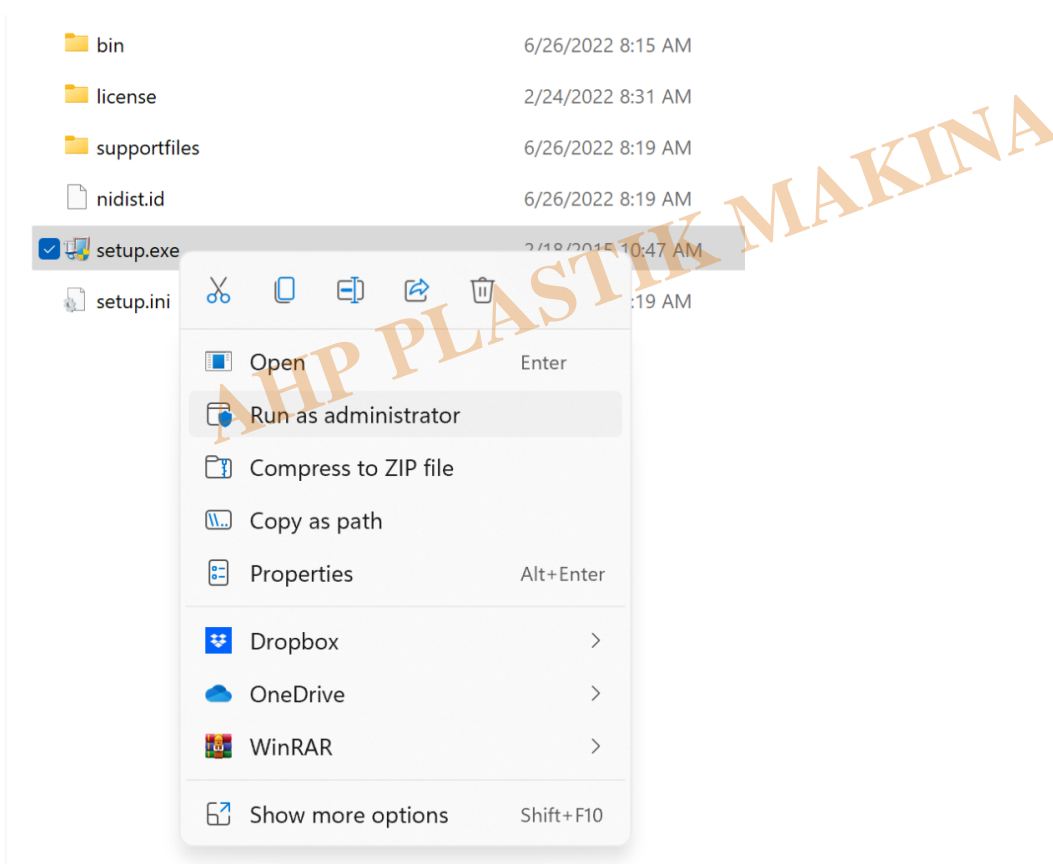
bin 6/26/2022 8:15 AM
license 2/24/2022 8:31 AM
supportfiles 6/26/2022 8:19 AM
nidist.id 6/26/2022 8:19 AM
setup.exe 2/18/2015 10:47 AM
setup.ini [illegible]:19 AM

AHP PLASTIK MAKINA

Open Enter
Run as administrator
Compress to ZIP file
Copy as path
Properties Alt+Enter
Dropbox
OneDrive
WinRAR
Show more options Shift+F10